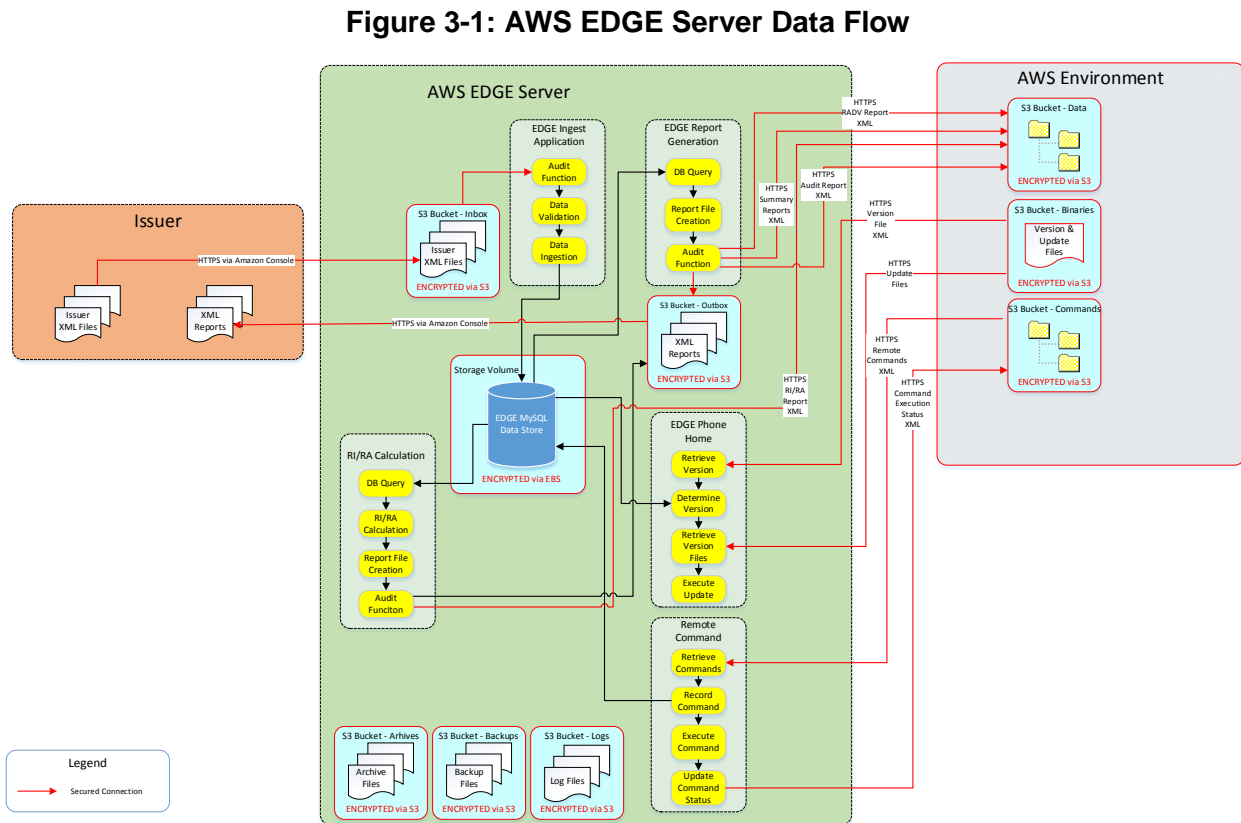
Figure 3-1: AWS EDGE Server Data Flow

Issuer

Issuer XML Files

XML Reports

HTTPS via Amazon Console

HTTPS via Amazon Console

AWS EDGE Server

S3 Bucket - Inbox

Issuer XML Files

ENCRYPTED via S3

EDGE Ingest Application

Audit Function

Data Validation

Data Ingestion

EDGE Report Generation

DB Query

Report File Creation

Audit Function

S3 Bucket - Outbox

XML Reports

ENCRYPTED via S3

Storage Volume

EDGE MySQL Data Store

ENCRYPTED via EBS

RI/RA Calculation

DB Query

RI/RA Calculation

Report File Creation

Audit Funciton

EDGE Phone Home

Retrieve Version

Determine Version

Retrieve Version Files

Execute Update

Remote Command

Retrieve Commands

Record Command

Execute Command

Update Command Status

S3 Bucket - Arhives

Archive Files

ENCRYPTED via S3

S3 Bucket - Backups

Backup Files

ENCRYPTED via S3

S3 Bucket - Logs

Log Files

ENCRYPTED via S3

HTTPS RADV Report XML

HTTPS Summary Reports XML

HTTPS Audit Report XML

HTTPS Version File XML

HTTPS Update Files

HTTPS Remote Commands XML

HTTPS Command Execution Status XML

HTTPS RI/RA Report XML

AWS Environment

S3 Bucket - Data

ENCRYPTED via S3

S3 Bucket - Binaries

Version & Update Files

ENCRYPTED via S3

S3 Bucket - Commands

ENCRYPTED via S3

Legend

Secured Connection